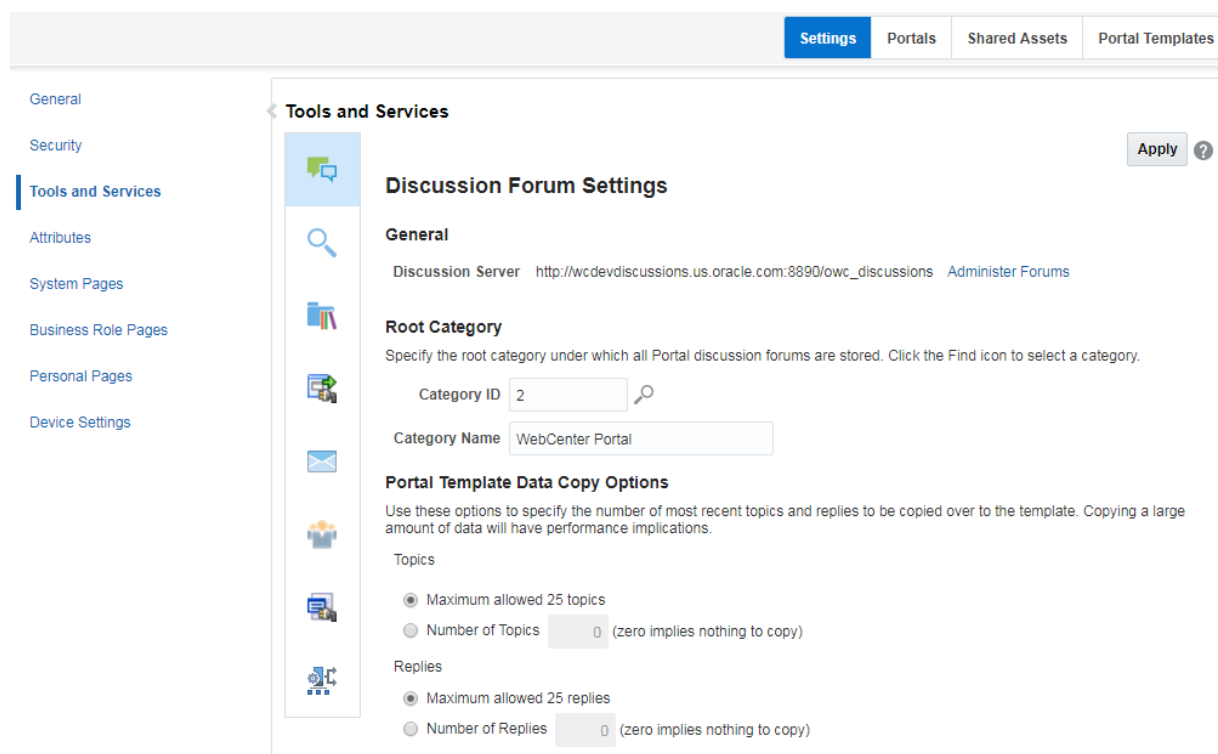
Settings Portals Shared Assets Portal Templates

General
Security
Tools and Services
Attributes
System Pages
Business Role Pages
Personal Pages
Device Settings

Tools and Services

Apply

Discussion Forum Settings

General

Discussion Server http://wcdevdiscussions.us.oracle.com:8890/owc_discussions Administer Forums

Root Category

Specify the root category under which all Portal discussion forums are stored. Click the Find icon to select a category.

Category ID 2

Category Name WebCenter Portal

Portal Template Data Copy Options

Use these options to specify the number of most recent topics and replies to be copied over to the template. Copying a large amount of data will have performance implications.

Topics

Maximum allowed 25 topics

Number of Topics 0 (zero implies nothing to copy)

Replies

Maximum allowed 25 replies

Number of Replies 0 (zero implies nothing to copy)